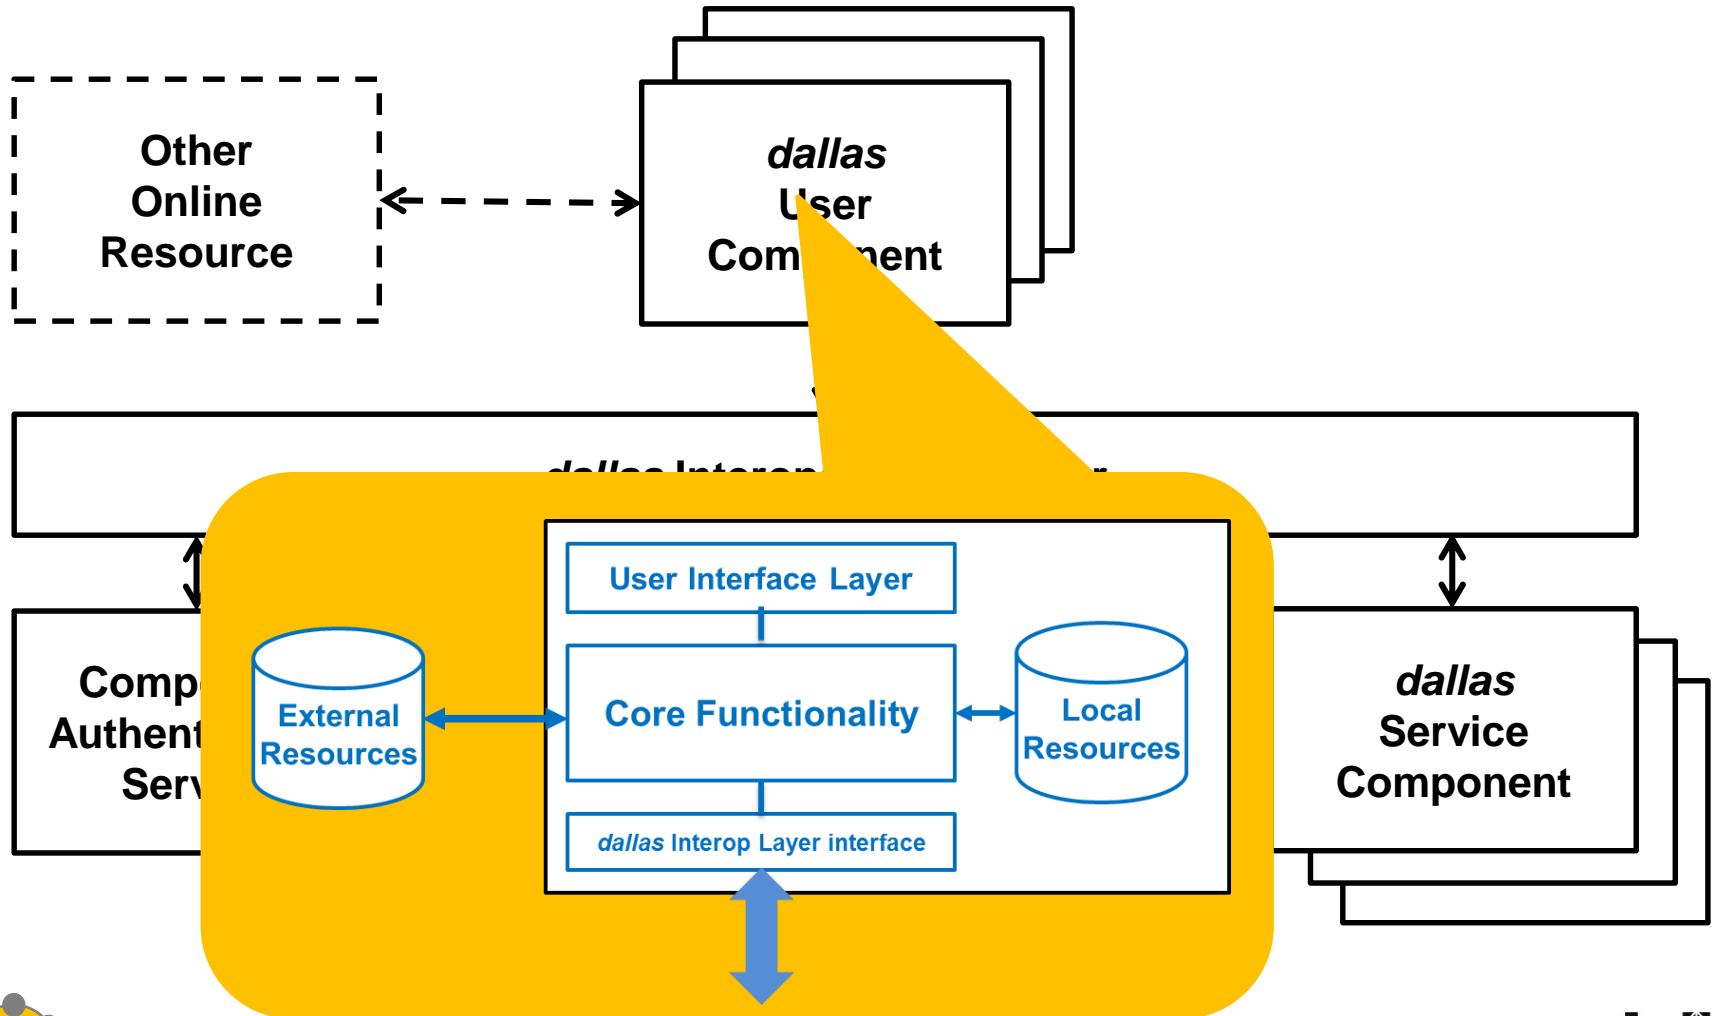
Other Online Resource

dallas User Com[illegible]ent

dallas Interop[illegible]r

Comp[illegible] Authent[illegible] Serv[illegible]

External Resources

User Interface Layer

Core Functionality

dallas Interop Layer interface

Local Resources

dallas Service Component